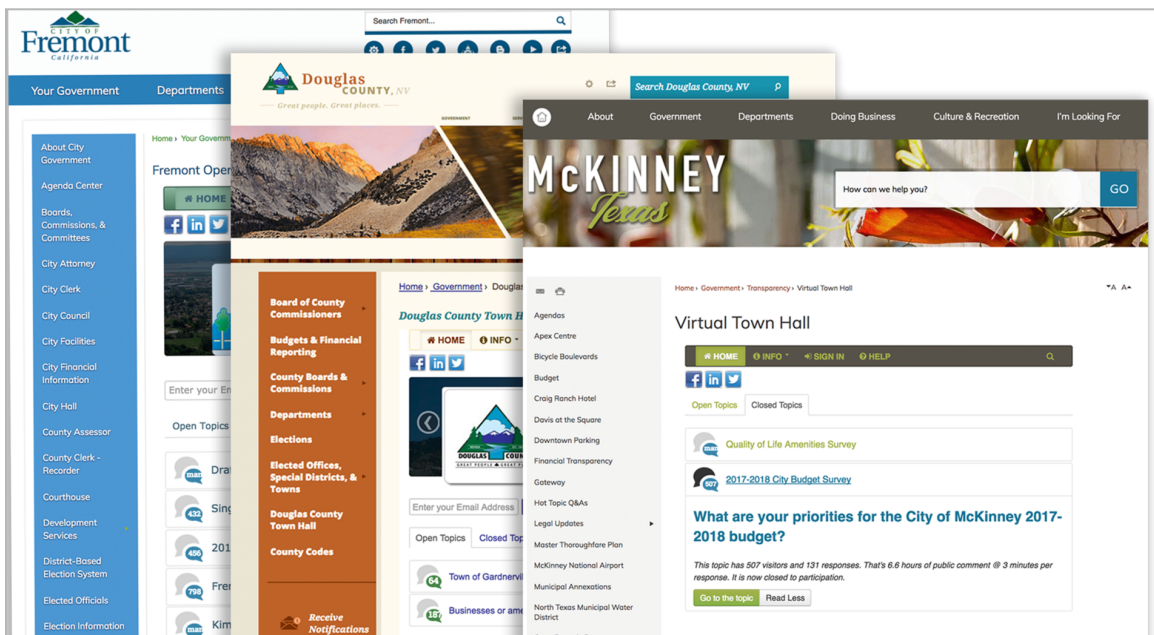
CITY OF
Fremont
California

Search Fremont...

Your Government
Departments

About City Government
Agenda Center
Boards, Commissions, & Committees
City Attorney
City Clerk
City Council
City Facilities
City Financial Information
City Hall
County Assessor
County Clerk - Recorder
Courthouse
Development Services
District-Based Election System
Elected Officials
Election Information

Home › Your Governm
Fremont Oper
HOME
Enter your Em
Open Topics
Dra
432 Sing
456 201
798 Fre
Kim

Douglas COUNTY, NV
Great people. Great places.
GOVERNMENT
Search Douglas County, NV

Board of County Commissioners
Budgets & Financial Reporting
County Boards & Commissions
Departments
Elections
Elected Offices, Special Districts, & Towns
Douglas County Town Hall
County Codes
Receive Notifications

Home › Government › Douglas
Douglas County Town H
HOME
INFO
DOUGLAS COUNTY
GREAT PEOPLE • GREAT PLACES
Enter your Email Address
Open Topics
Closed Top
64 Town of Gardnervil
Businesses or ame

About
Government
Departments
Doing Business
Culture & Recreation
I'm Looking For

McKINNEY
Texas
How can we help you?
GO

Agendas
Apex Centre
Bicycle Boulevards
Budget
Craig Ranch Hotel
Davis at the Square
Downtown Parking
Financial Transparency
Gateway
Hot Topic Q&As
Legal Updates
Master Thoroughfare Plan
McKinney National Airport
Municipal Annexations
North Texas Municipal Water District

Home › Government › Transparency › Virtual Town Hall
A A
Virtual Town Hall
HOME
INFO
SIGN IN
HELP
Open Topics
Closed Topics
Quality of Life Amenities Survey
507 2017-2018 City Budget Survey
What are your priorities for the City of McKinney 2017-2018 budget?
This topic has 507 visitors and 131 responses. That's 6.6 hours of public comment @ 3 minutes per response. It is now closed to participation.
Go to the topic
Read Less